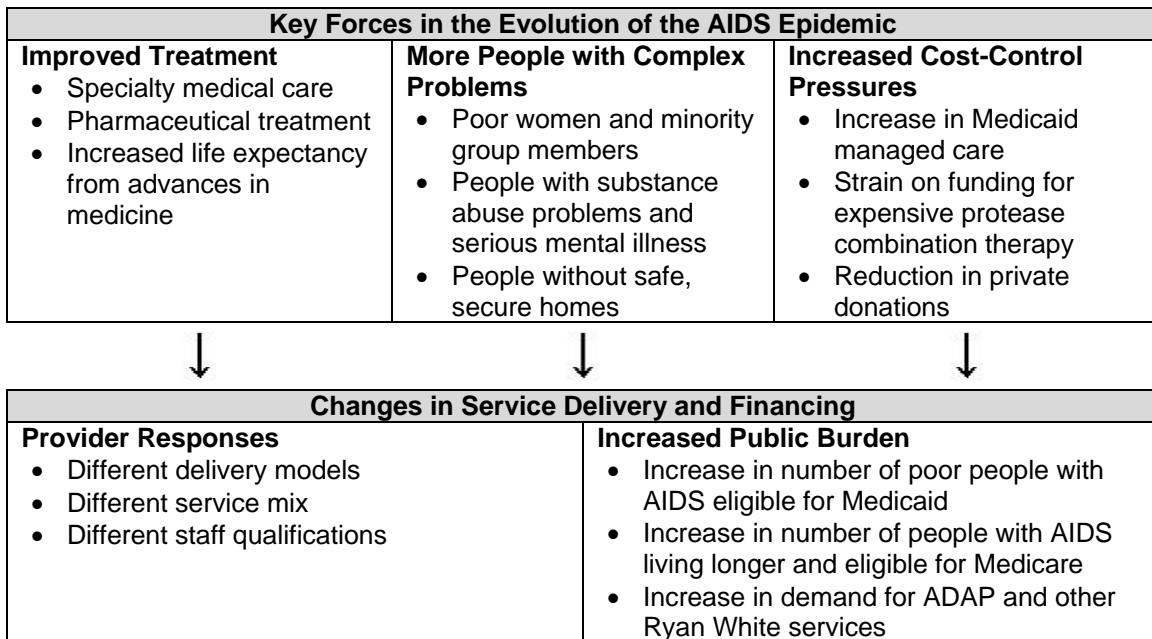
| Key Forces in the Evolution of the AIDS Epidemic | | |
|---|---|---|
| **Improved Treatment**<br>• Specialty medical care<br>• Pharmaceutical treatment<br>• Increased life expectancy from advances in medicine | **More People with Complex Problems**<br>• Poor women and minority group members<br>• People with substance abuse problems and serious mental illness<br>• People without safe, secure homes | **Increased Cost-Control Pressures**<br>• Increase in Medicaid managed care<br>• Strain on funding for expensive protease combination therapy<br>• Reduction in private donations |

| Changes in Service Delivery and Financing | |
|---|---|
| **Provider Responses**<br>• Different delivery models<br>• Different service mix<br>• Different staff qualifications | **Increased Public Burden**<br>• Increase in number of poor people with AIDS eligible for Medicaid<br>• Increase in number of people with AIDS living longer and eligible for Medicare<br>• Increase in demand for ADAP and other Ryan White services |